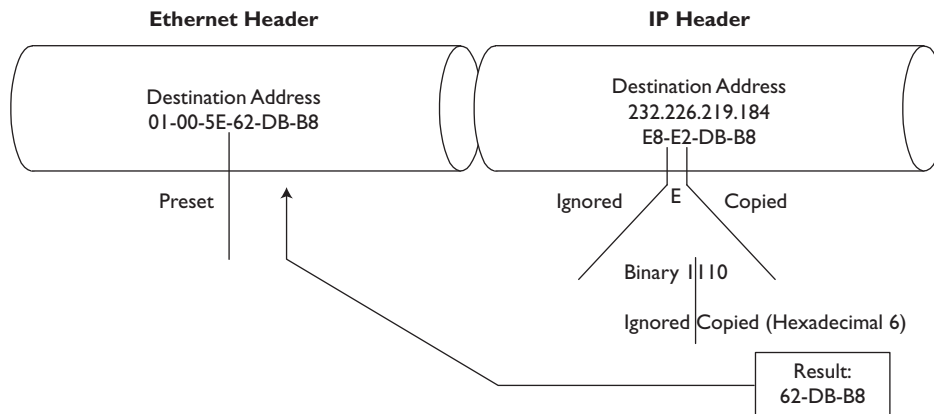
Ethernet Header

IP Header

Destination Address
01-00-5E-62-DB-B8

Destination Address
232.226.219.184
E8-E2-DB-B8

Preset

Ignored

E

Copied

Binary 1110

Ignored Copied (Hexadecimal 6)

Result:
62-DB-B8